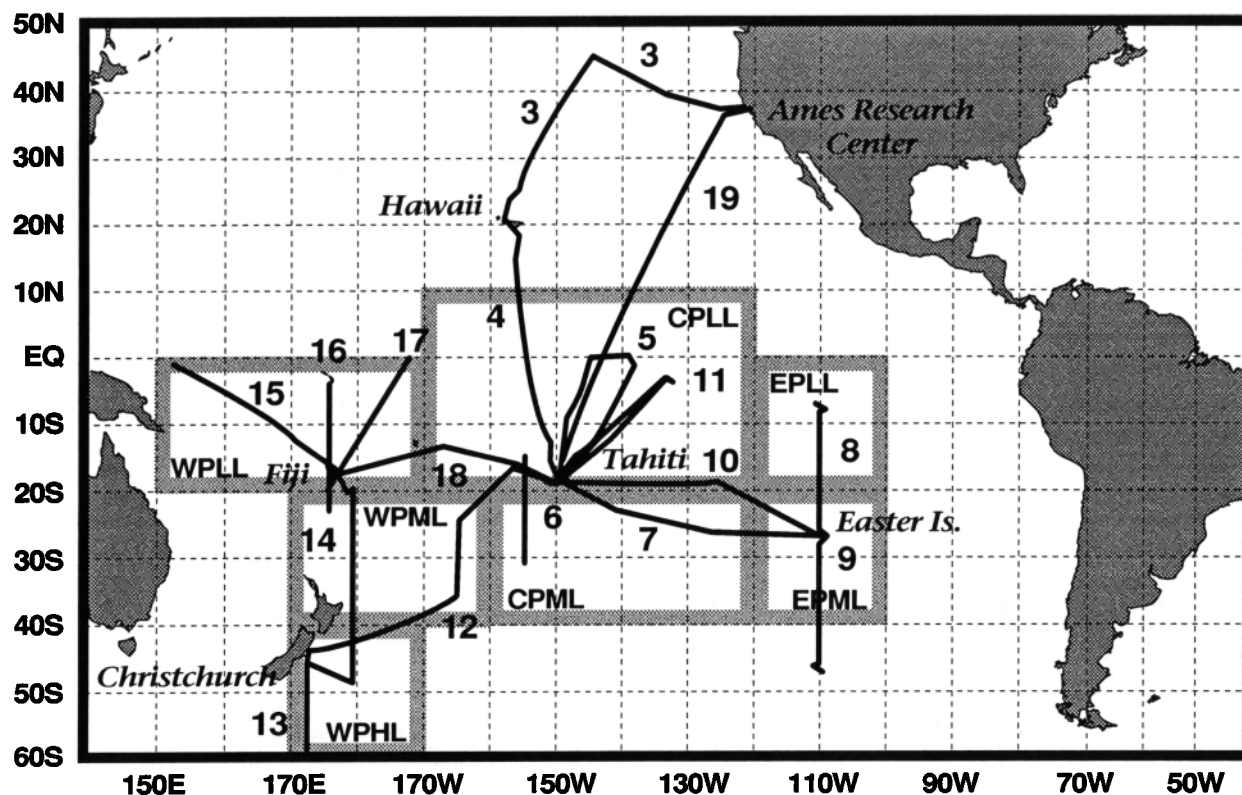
50N
40N
30N
20N
10N
EQ
10S
20S
30S
40S
50S
60S

150E 170E 170W 150W 130W 110W 90W 70W 50W

3
3
Ames Research Center
Hawaii
19
4
CPLL
5
16
17
11
EPLL
15
8
WPLL
Fiji
Tahiti
10
18
WPML
6
Easter Is.
14
7
9
CPML
EPML
12
Christchurch
13
WPHL